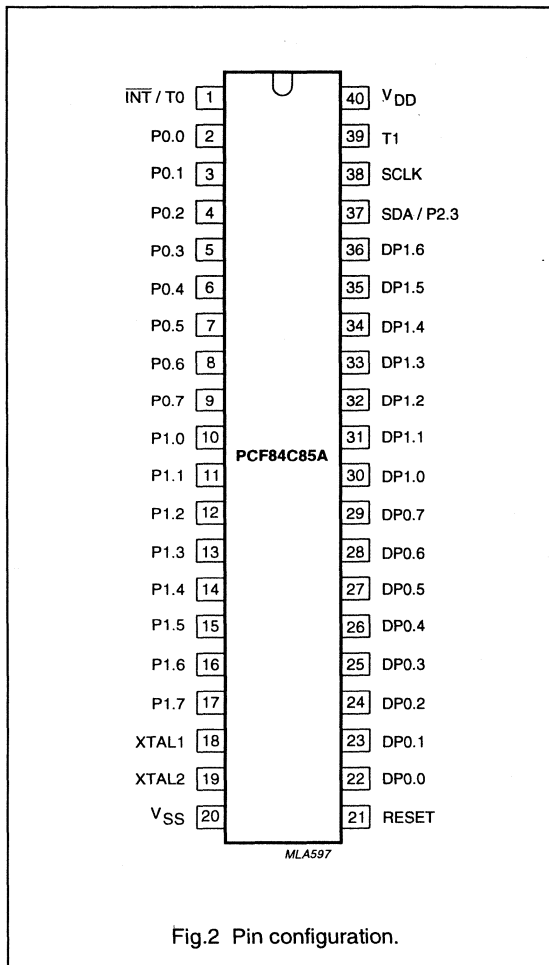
$\overline{INT}$ / T0 1
P0.0 2
P0.1 3
P0.2 4
P0.3 5
P0.4 6
P0.5 7
P0.6 8
P0.7 9
P1.0 10
P1.1 11
P1.2 12
P1.3 13
P1.4 14
P1.5 15
P1.6 16
P1.7 17
XTAL1 18
XTAL2 19
$V_{SS}$ 20

40 $V_{DD}$
39 T1
38 SCLK
37 SDA / P2.3
36 DP1.6
35 DP1.5
34 DP1.4
33 DP1.3
32 DP1.2
31 DP1.1
30 DP1.0
29 DP0.7
28 DP0.6
27 DP0.5
26 DP0.4
25 DP0.3
24 DP0.2
23 DP0.1
22 DP0.0
21 RESET

PCF84C85A

MLA597

Fig.2 Pin configuration.